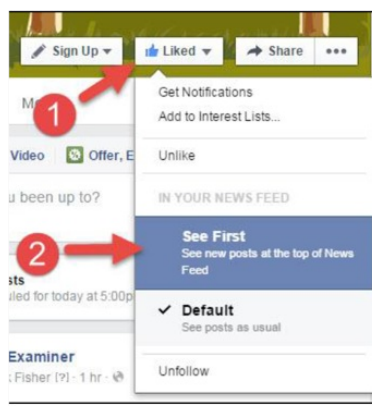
Sign Up ▾ Liked ▾ Share •••

1

Mo

Get Notifications
Add to Interest Lists...

Video Offer, E

Unlike

u been up to?

IN YOUR NEWS FEED

2

See First
See new posts at the top of News Feed

sts
led for today at 5:00p

✓ Default
See posts as usual

Examiner
Fisher [?] · 1 hr ·

Unfollow